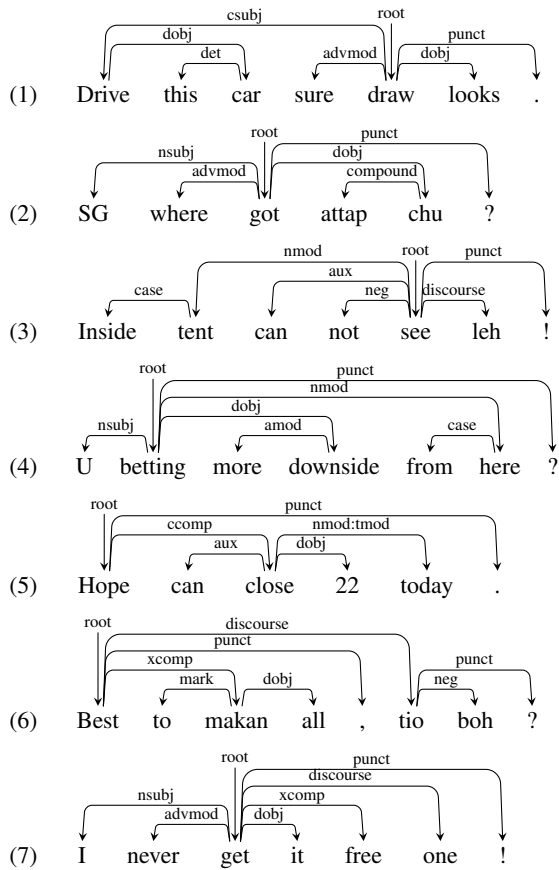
csubj
root
dobj
punct
det
advmod
dobj
(1) Drive this car sure draw looks .

root
nsubj
punct
dobj
advmod
compound
(2) SG where got attap chu ?

nmod
root
aux
punct
case
neg
discourse
(3) Inside tent can not see leh !

root
punct
nmod
dobj
nsubj
amod
case
(4) U betting more downside from here ?

root
punct
ccomp
nmod:tmod
aux
dobj
(5) Hope can close 22 today .

root
discourse
punct
xcomp
punct
mark
dobj
neg
(6) Best to makan all , tio boh ?

root
punct
discourse
nsubj
xcomp
advmod
dobj
(7) I never get it free one !